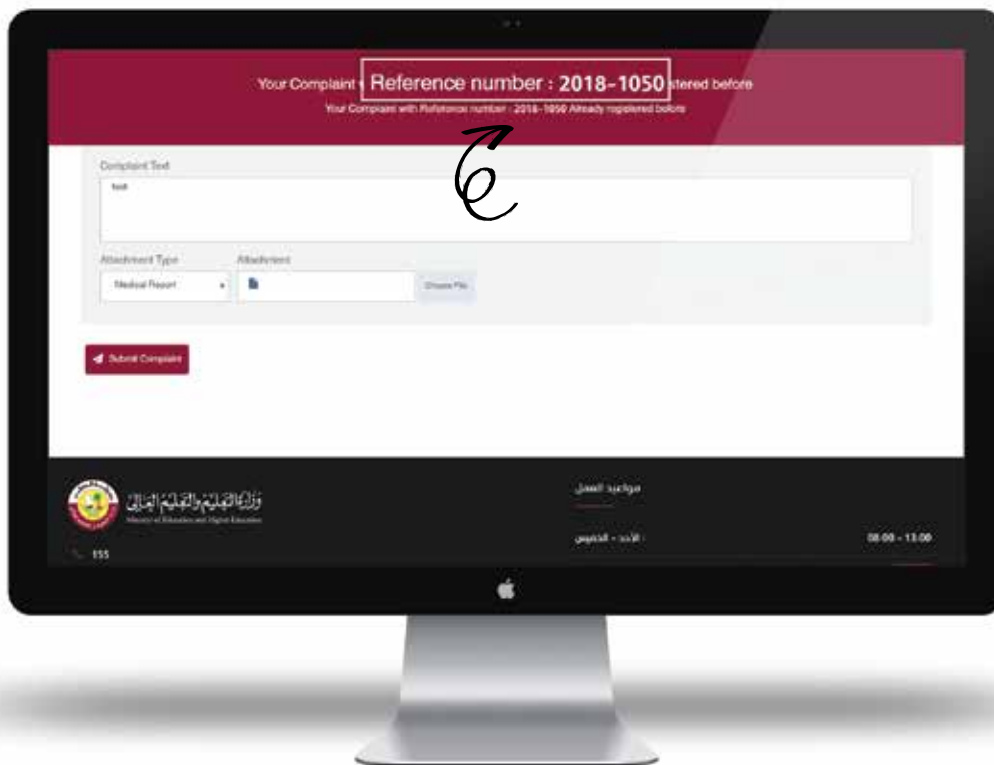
Your Complaint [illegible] Reference number : 2018-1050 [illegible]stered before

Your Complaint with Reference number : 2018-1050 Already registered before

6

Complaint Text

test

Attachment Type

Medical Report

Attachment

Choose File

Submit Complaint

وزارة التعليم والتعليم العالي

Ministry of Education and Higher Education

155

مواعيد العمل

الأحد - الخميس

08:00 - 13:00